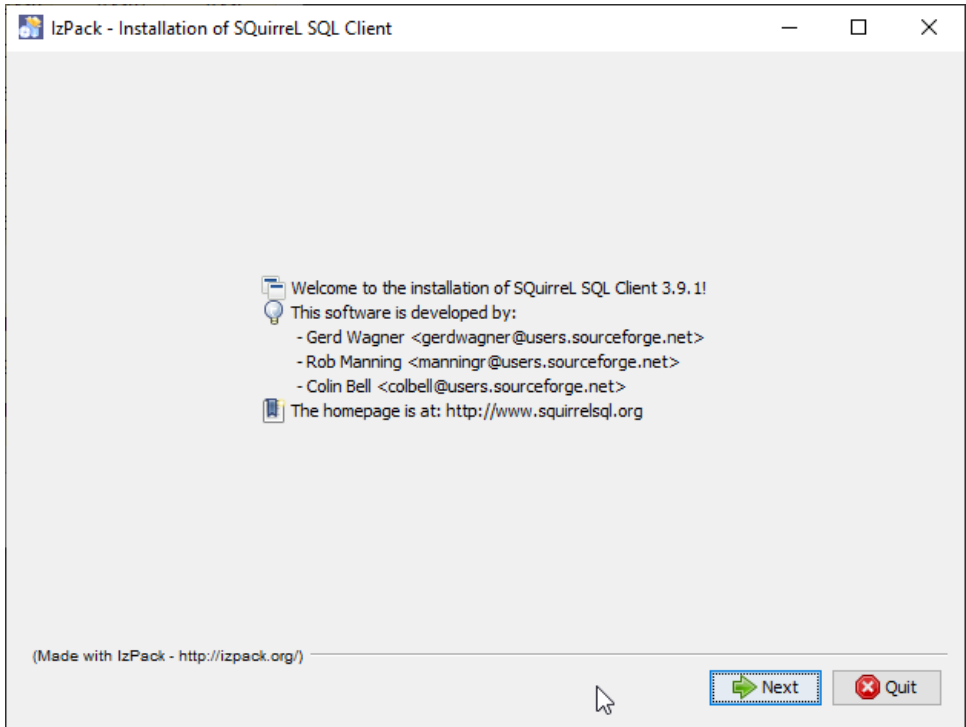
IzPack - Installation of SQuirreL SQL Client

Welcome to the installation of SQuirreL SQL Client 3.9.1!
This software is developed by:
- Gerd Wagner <gerdwagner@users.sourceforge.net>
- Rob Manning <manningr@users.sourceforge.net>
- Colin Bell <colbell@users.sourceforge.net>
The homepage is at: http://www.squirrelsql.org

(Made with IzPack - http://izpack.org/)

Next
Quit